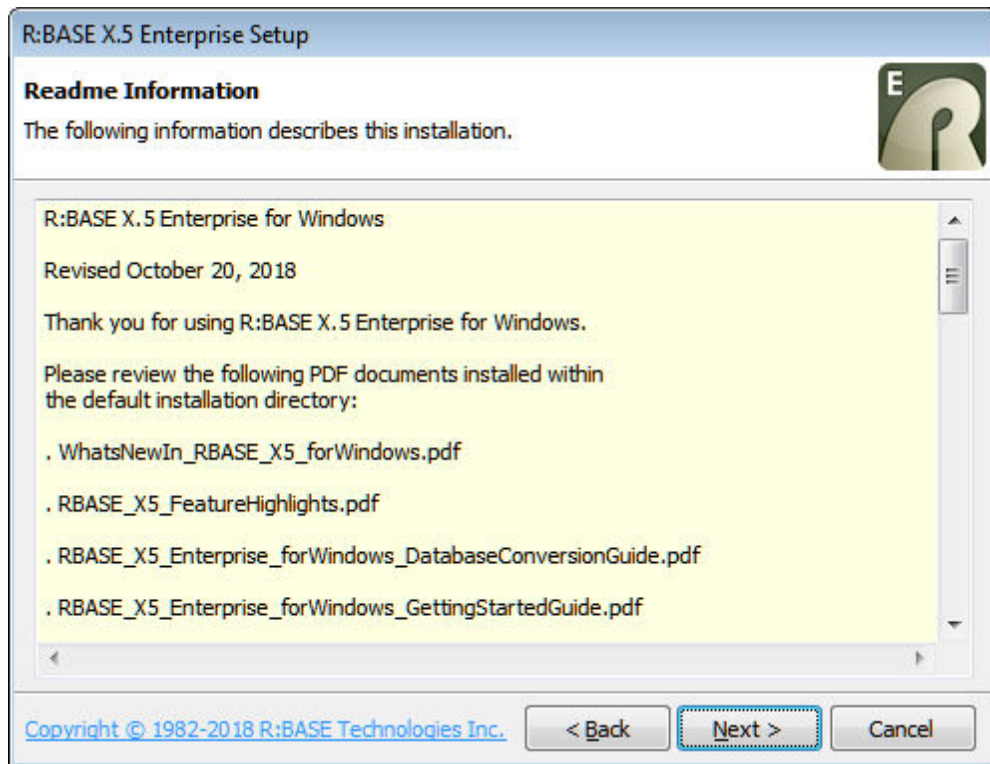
R:BASE X.5 Enterprise Setup

Readme Information

The following information describes this installation.

E

R:BASE X.5 Enterprise for Windows

Revised October 20, 2018

Thank you for using R:BASE X.5 Enterprise for Windows.

Please review the following PDF documents installed within the default installation directory:

. WhatsNewIn_RBASE_X5_forWindows.pdf

. RBASE_X5_FeatureHighlights.pdf

. RBASE_X5_Enterprise_forWindows_DatabaseConversionGuide.pdf

. RBASE_X5_Enterprise_forWindows_GettingStartedGuide.pdf

Copyright © 1982-2018 R:BASE Technologies Inc.

< Back

Next >

Cancel